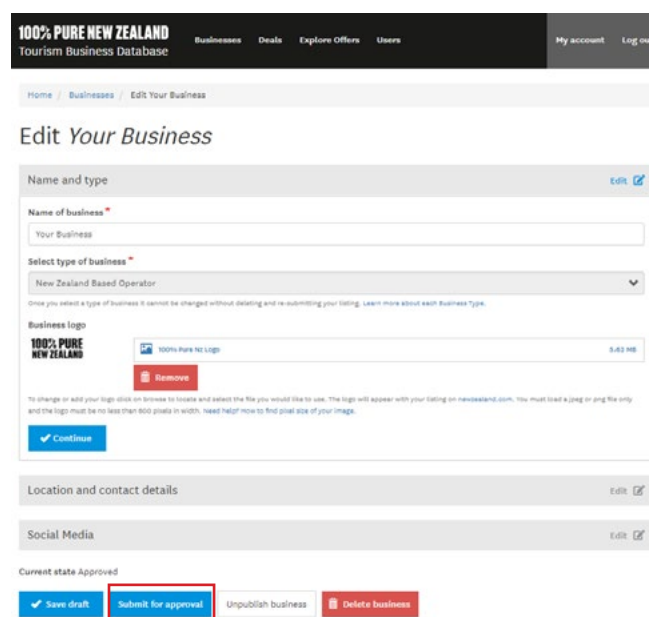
100% PURE NEW ZEALAND
Tourism Business Database

Businesses Deals Explore Offers Users

My account Log ou

Home / Businesses / Edit Your Business

Edit *Your Business*

Name and type

Edit

Name of business *

Your Business

Select type of business *

New Zealand Based Operator

Once you select a type of business it cannot be changed without deleting and re-submitting your listing. Learn more about each Business Type.

Business logo

100% PURE NEW ZEALAND

100% Pure Nz Logo

3.63 MB

Remove

To change or add your logo click on browse to locate and select the file you would like to use. The logo will appear with your listing on newzealand.com. You must load a jpeg or png file only and the logo must be no less than 600 pixels in width. Need help? How to find pixel size of your image.

Continue

Location and contact details

Edit

Social Media

Edit

Current state Approved

Save draft

Submit for approval

Unpublish business

Delete business